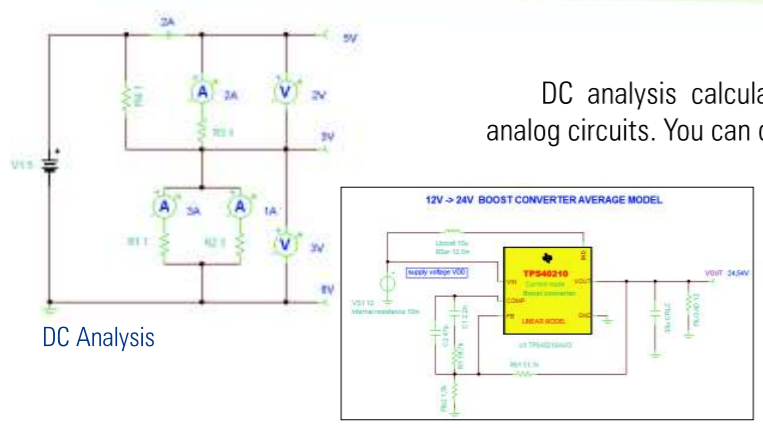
2A

5V

A 2A

V 2V

R1

R3 1

3V

V1 5

A 3A

A 1A

R1 1

R2 1

V 3V

0V

DC Analysis

DC analysis calcula

analog circuits. You can c

12V -> 24V BOOST CONVERTER AVERAGE MODEL

supply voltage VDD

Lboost 10u

TPS40210

Current mode

Boost converter

LINEAR MODEL

VIN

COMP

FB

VOUT

GND

VOUT 24.54V

VS1 12

Internal resistance 10m

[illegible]